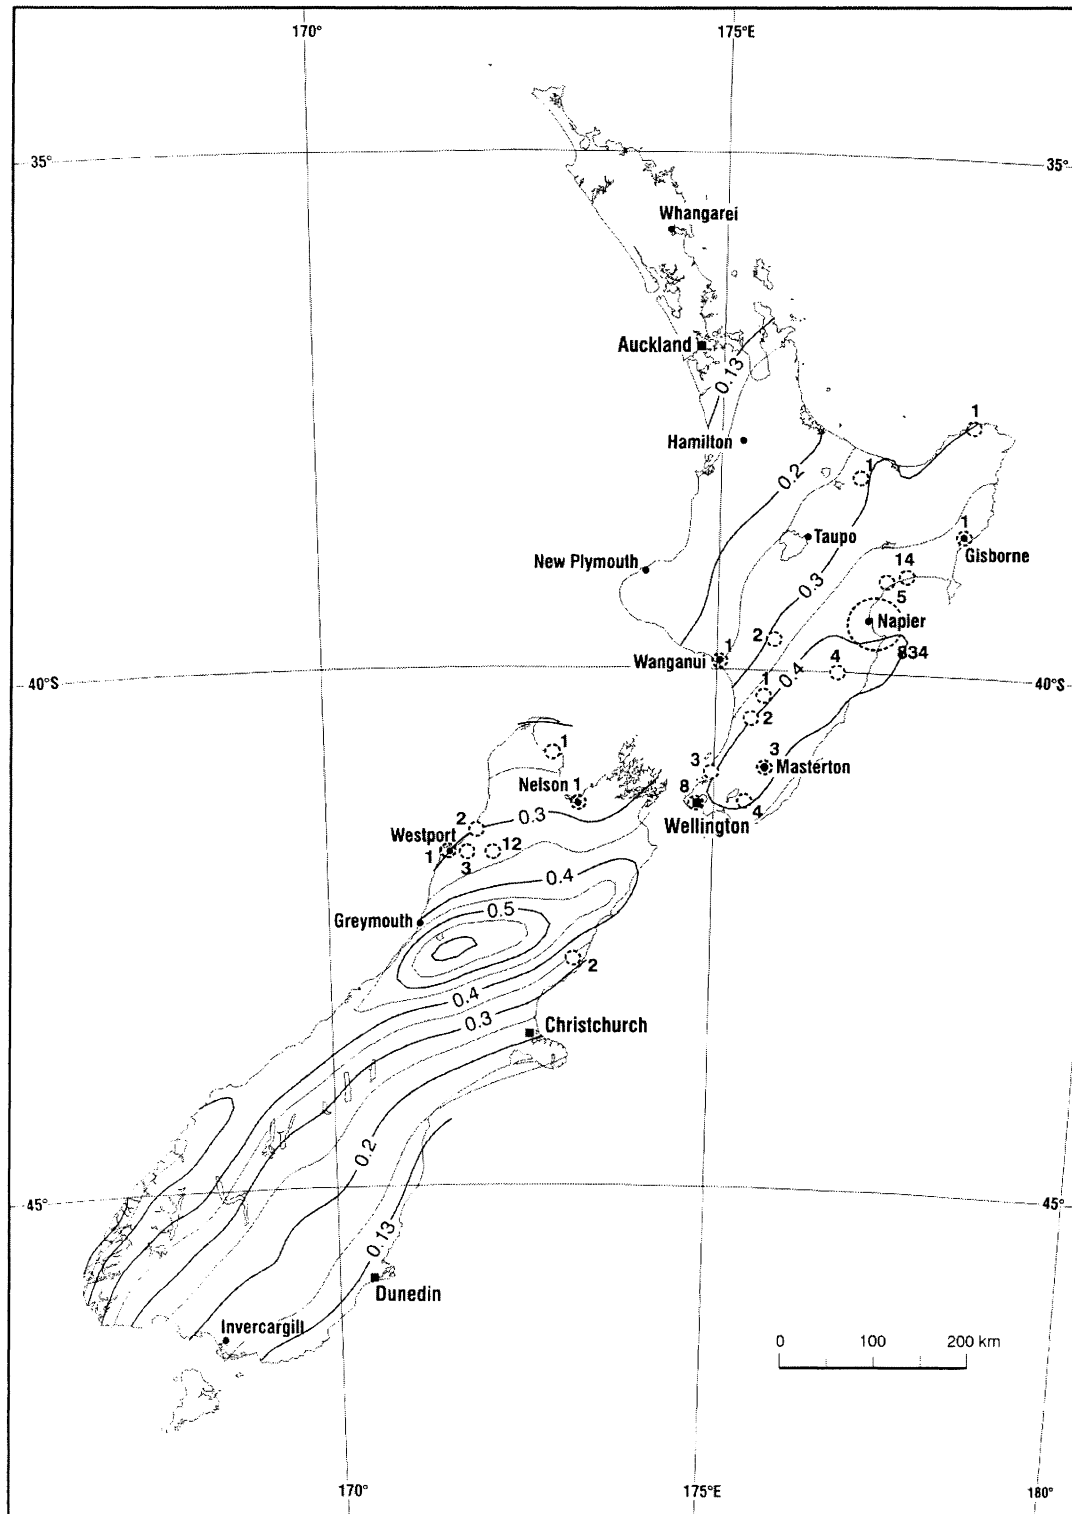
170°
175°E
35°
35°
Whangarei
Auckland
0.13
Hamilton
1
0.2
1
Taupo
1
Gisborne
New Plymouth
0.3
14
5
Napier
2
Wanganui
1
40°S
40°S
0.4
4
834
1
2
1
3
Masterton
Nelson 1
3
8
Wellington
4
2
0.3
Westport
1
3
12
3
0.4
Greymouth
0.5
2
0.4
0.3
Christchurch
0.2
45°
45°
0.13
Dunedin
Invercargill
0
100
200 km
170°
175°E
180°